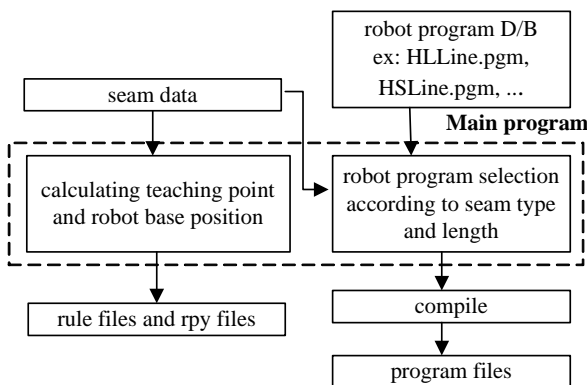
robot program D/B
ex: HLLine.pgm, HSLine.pgm, ...

seam data

Main program

calculating teaching point and robot base position

robot program selection according to seam type and length

rule files and rpy files

compile

program files